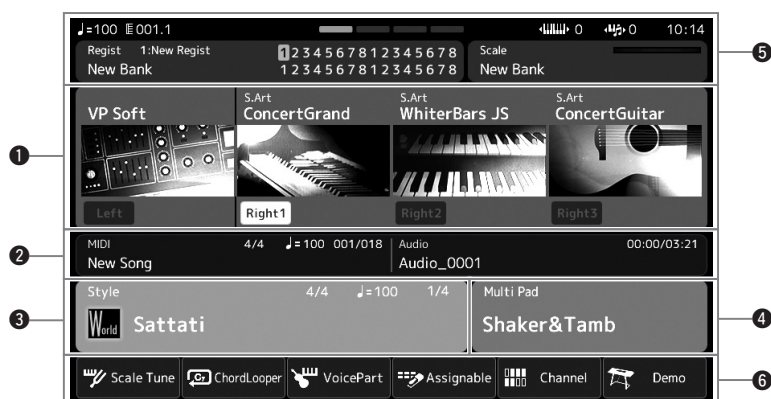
♩=100 001.1
0 0 10:14
Regist 1:New Regist
New Bank
1234567812345678
1234567812345678
Scale
New Bank
❺
VP Soft
S.Art
ConcertGrand
S.Art
WhiterBars JS
S.Art
ConcertGuitar
❶
Left
Right1
Right2
Right3
MIDI
New Song
4/4 ♩=100 001/018
Audio
Audio_0001
00:00/03:21
❷
Style
World Sattati
4/4 ♩=100 1/4
Multi Pad
Shaker&Tamb
❸
❹
Scale Tune
ChordLooper
VoicePart
Assignable
Channel
Demo
❻